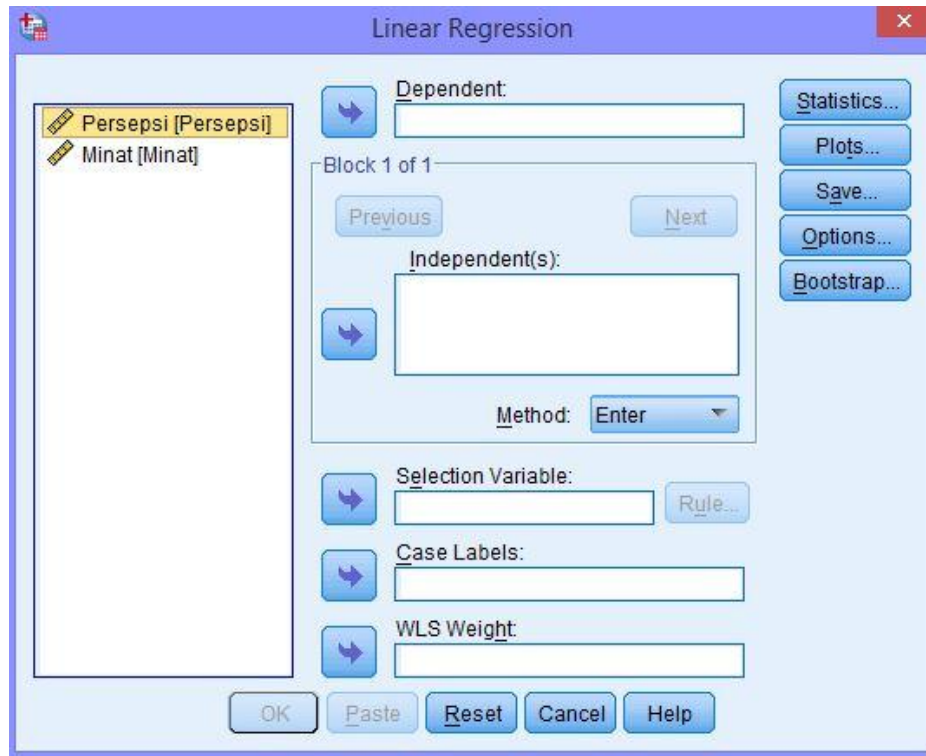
Linear Regression

Persepsi [Persepsi]
Minat [Minat]

Dependent:

Block 1 of 1

Previous

Next

Independent(s):

Method: Enter

Selection Variable:

Rule...

Case Labels:

WLS Weight:

Statistics...
Plots...
Save...
Options...
Bootstrap...

OK
Paste
Reset
Cancel
Help